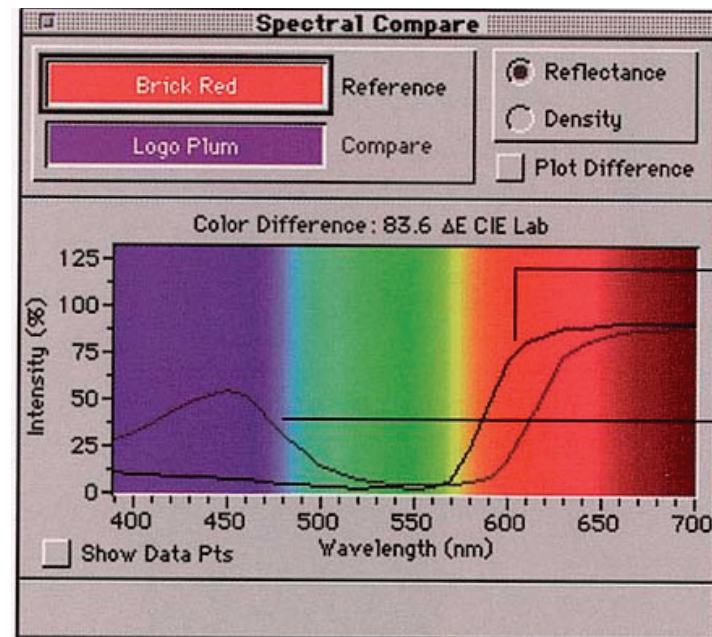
Spectral Compare

Brick Red Reference

Logo Plum Compare

Reflectance

Density

Plot Difference

Color Difference: 83.6 ΔE CIE Lab

125
100
75
50
25
0

Intensity (%)

400 450 500 550 600 650 700

Wavelength (nm)

Show Data Pts